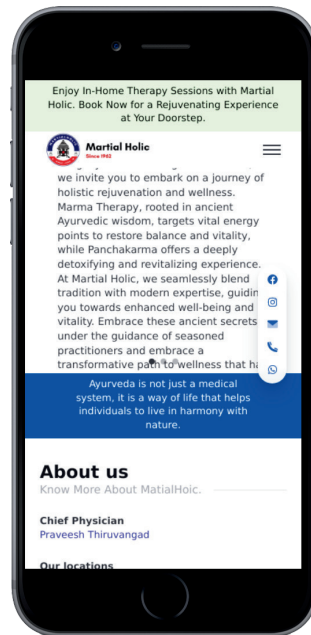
Enjoy In-Home Therapy Sessions with Martial Holic. Book Now for a Rejuvenating Experience at Your Doorstep.

Martial Holic
Since 1963

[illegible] we invite you to embark on a journey of holistic rejuvenation and wellness. Marma Therapy, rooted in ancient Ayurvedic wisdom, targets vital energy points to restore balance and vitality, while Panchakarma offers a deeply detoxifying and revitalizing experience. At Martial Holic, we seamlessly blend tradition with modern expertise, guidin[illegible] you towards enhanced well-being and vitality. Embrace these ancient secrets under the guidance of seasoned practitioners and embrace a transformative path to wellness that ha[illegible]

Ayurveda is not just a medical system, it is a way of life that helps individuals to live in harmony with nature.

About us
Know More About MatialHoic.

Chief Physician
Praveesh Thiruvangad

Our locations